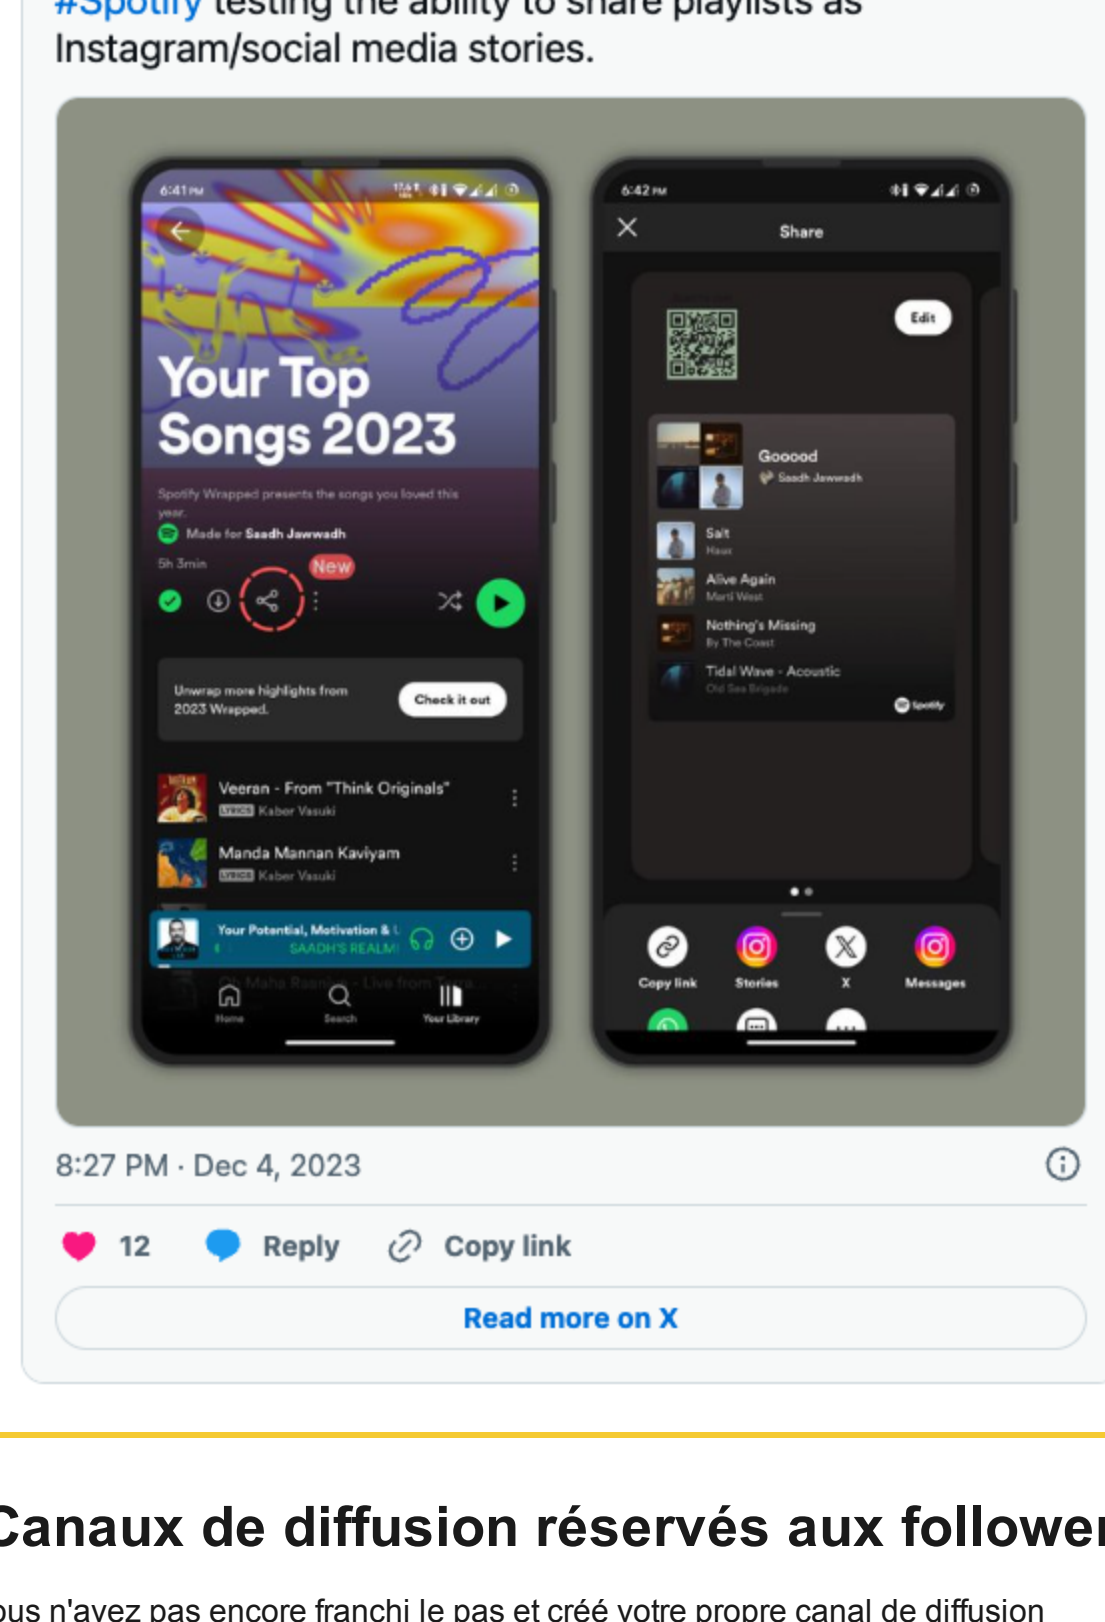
#Spotify testing the ability to share playlists as Instagram/social media stories.

6:41 PM

Your Top Songs 2023

Spotify Wrapped presents the songs you loved this year.

Made for Saadh Jawwadh

5h 3min

New

Unwrap more highlights from 2023 Wrapped.

Check it out

Veeran - From "Think Originals"

LYRICS Kabor Vasuki

Manda Mannan Kaviyam

LYRICS Kabor Vasuki

Your Potential, Motivation & L

SAADH'S REALM

Home Search Your Library

6:42 PM

Share

Edit

Gooood

Saadh Jawwadh

Salt

Alive Again

Nothing's Missing

By The Coast

Tidal Wave - Acoustic

Spotify

Copy link Stories X Messages

8:27 PM · Dec 4, 2023

12 Reply Copy link

Read more on X

Canaux de diffusion réservés aux follower

ous n'avez pas encore franchi le pas et créé votre propre canal de diffusion